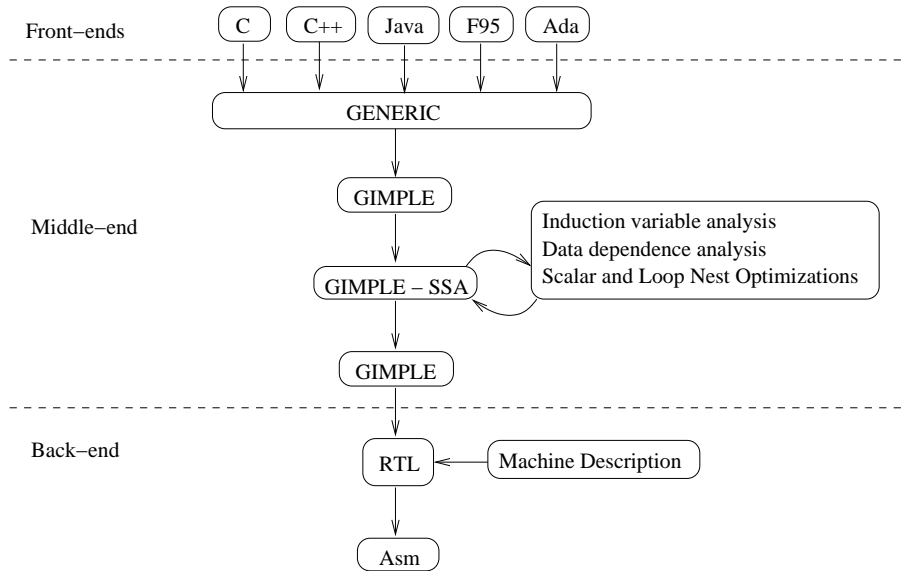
Front−ends

C

C++

Java

F95

Ada

GENERIC

GIMPLE

Middle−end

Induction variable analysis
Data dependence analysis
Scalar and Loop Nest Optimizations

GIMPLE − SSA

GIMPLE

Back−end

RTL

Machine Description

Asm